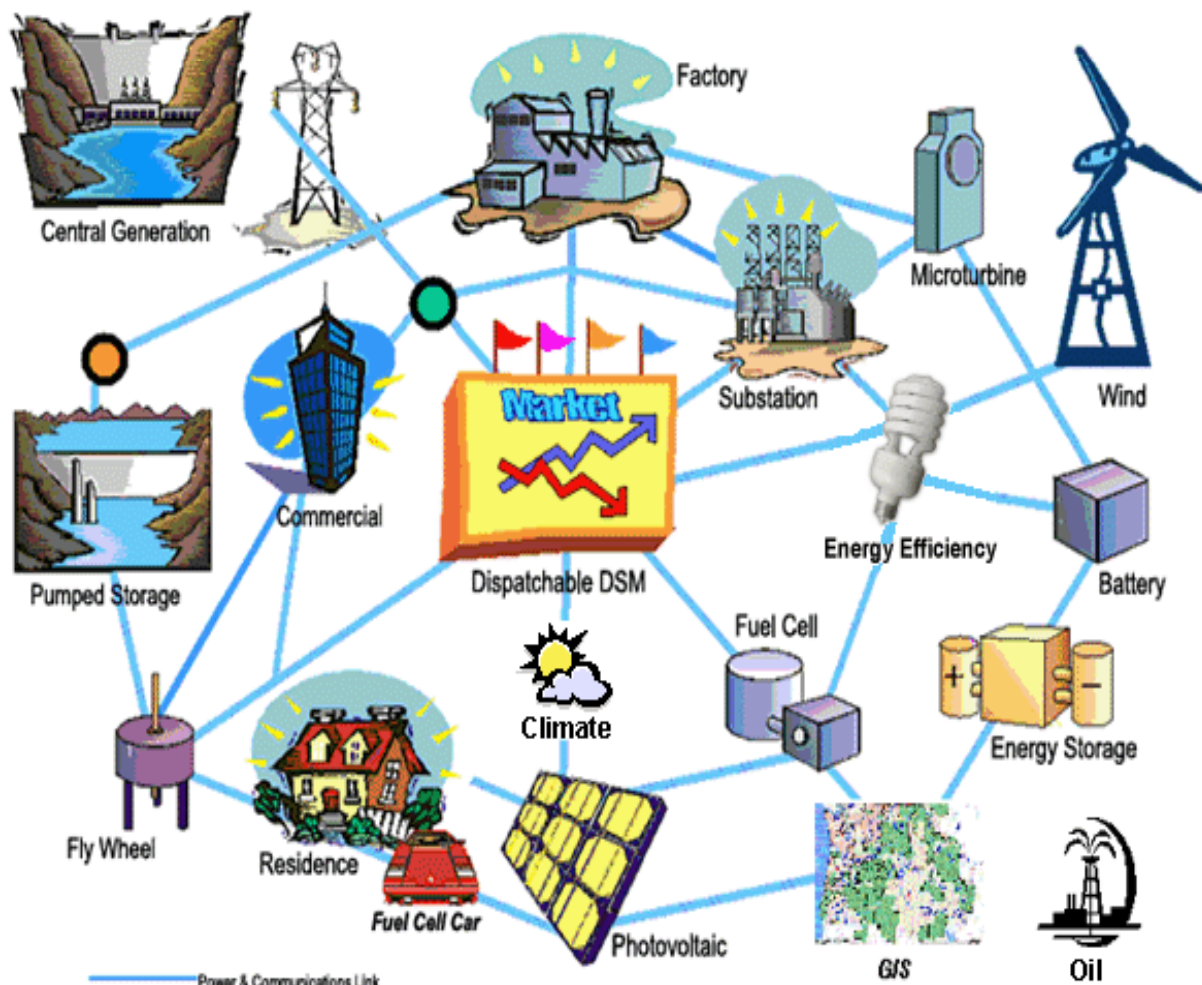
Central Generation

Factory

Microturbine

Wind

Substation

Market

Commercial

Pumped Storage

Dispatchable DSM

Energy Efficiency

Battery

Fuel Cell

Climate

Energy Storage

+

−

Fly Wheel

Residence

Fuel Cell Car

Photovoltaic

GIS

Oil

Power & Communications Link